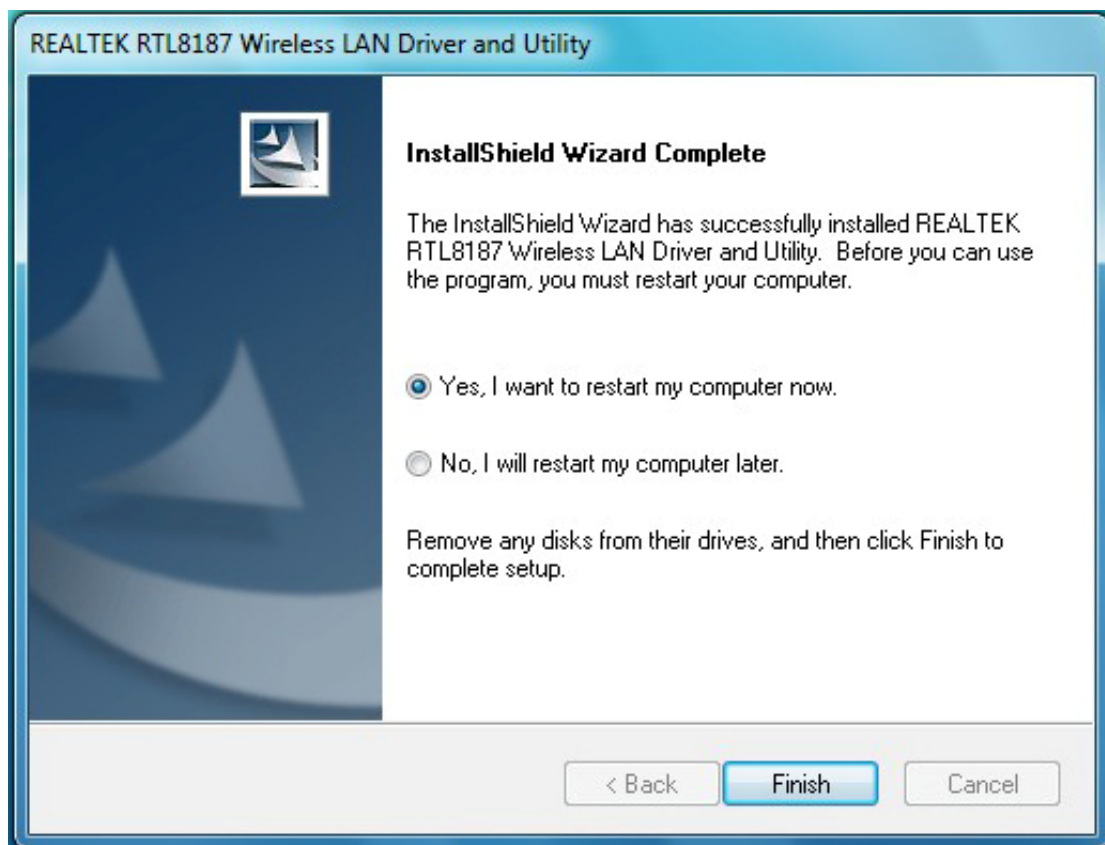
REALTEK RTL8187 Wireless LAN Driver and Utility

InstallShield Wizard Complete

The InstallShield Wizard has successfully installed REALTEK RTL8187 Wireless LAN Driver and Utility. Before you can use the program, you must restart your computer.

Yes, I want to restart my computer now.

No, I will restart my computer later.

Remove any disks from their drives, and then click Finish to complete setup.

< Back
Finish
Cancel